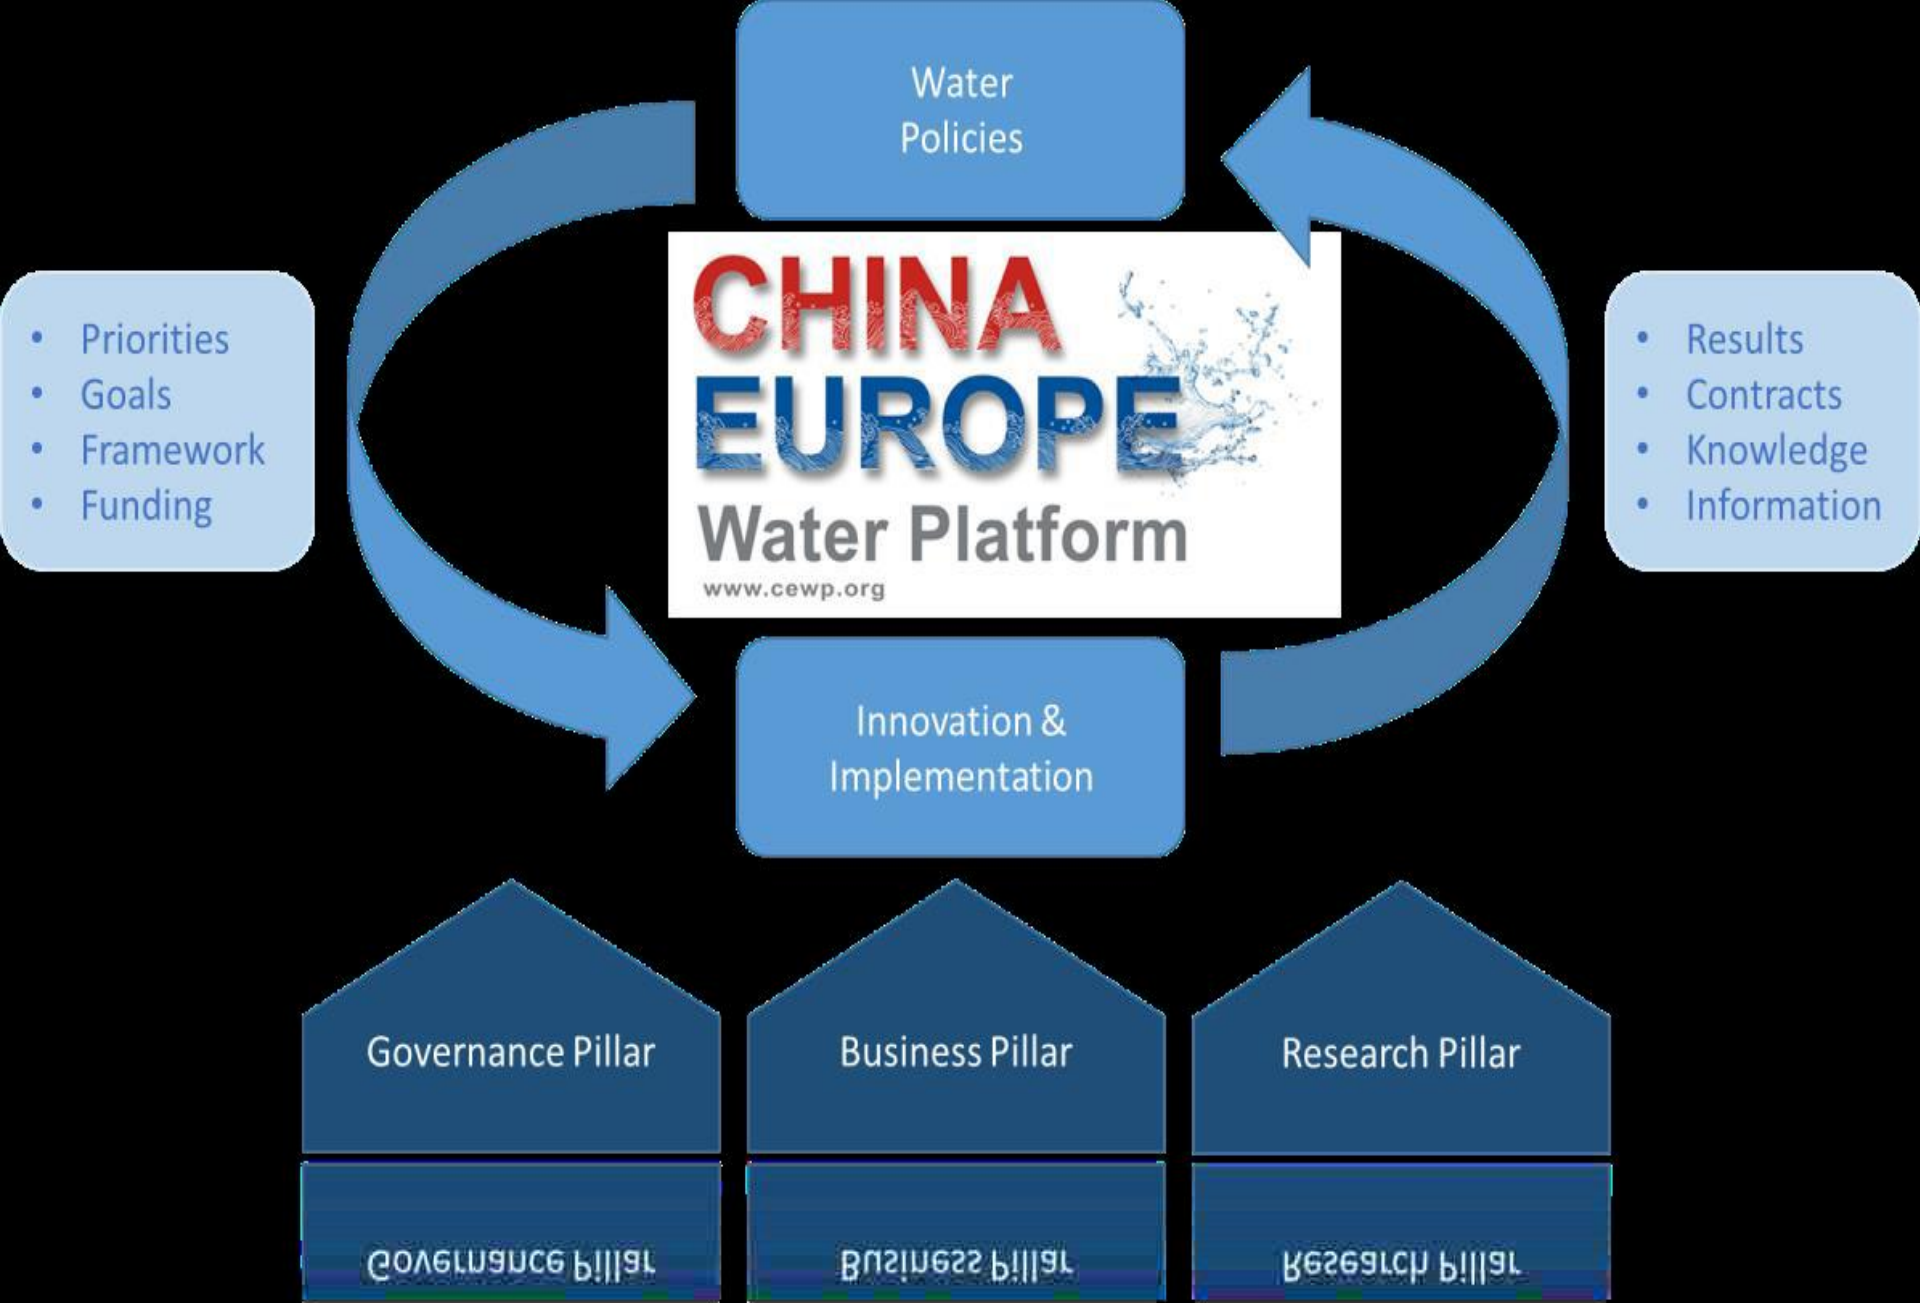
Water Policies

- Priorities
- Goals
- Framework
- Funding

CHINA EUROPE Water Platform
www.cewp.org

- Results
- Contracts
- Knowledge
- Information

Innovation & Implementation

Governance Pillar

Business Pillar

Research Pillar

Governance Pillar

Business Pillar

Research Pillar